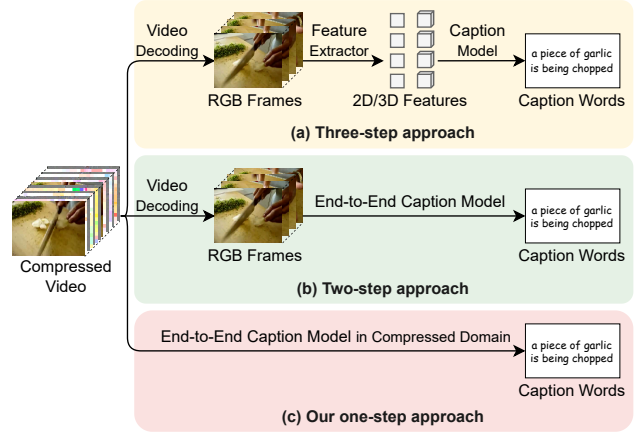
Video Decoding

RGB Frames

Feature Extractor

2D/3D Features

Caption Model

a piece of garlic is being chopped

Caption Words

(a) Three-step approach

Compressed Video

Video Decoding

RGB Frames

End-to-End Caption Model

a piece of garlic is being chopped

Caption Words

(b) Two-step approach

End-to-End Caption Model in Compressed Domain

a piece of garlic is being chopped

Caption Words

(c) Our one-step approach